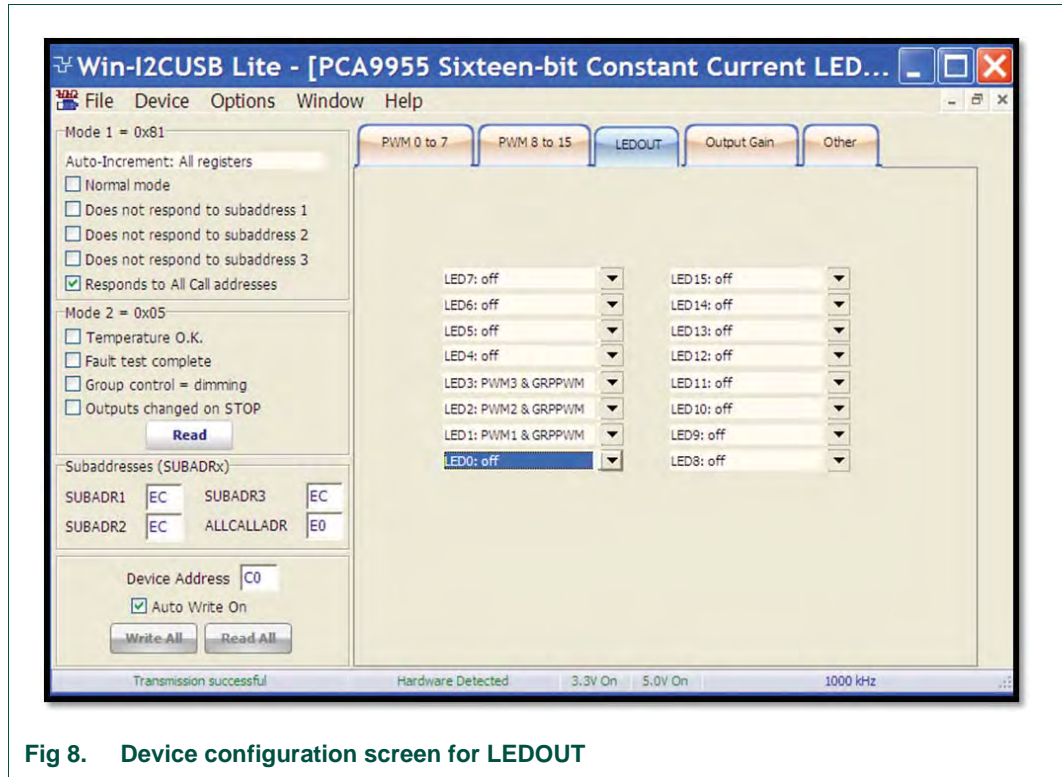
Win-I2CUSB Lite - [PCA9955 Sixteen-bit Constant Current LED...

File Device Options Window Help

Mode 1 = 0x81
Auto-Increment: All registers
Normal mode
Does not respond to subaddress 1
Does not respond to subaddress 2
Does not respond to subaddress 3
Responds to All Call addresses

Mode 2 = 0x05
Temperature O.K.
Fault test complete
Group control = dimming
Outputs changed on STOP
Read

Subaddresses (SUBADRx)
SUBADR1 EC SUBADR3 EC
SUBADR2 EC ALLCALLADR E0

Device Address C0
Auto Write On
Write All Read All

PWM 0 to 7 | PWM 8 to 15 | LEDOUT | Output Gain | Other

LED7: off
LED6: off
LED5: off
LED4: off
LED3: PWM3 & GRPPWM
LED2: PWM2 & GRPPWM
LED1: PWM1 & GRPPWM
LED0: off

LED15: off
LED14: off
LED13: off
LED12: off
LED11: off
LED10: off
LED9: off
LED8: off

Transmission successful | Hardware Detected | 3.3V On | 5.0V On | 1000 kHz

Fig 8. Device configuration screen for LEDOUT